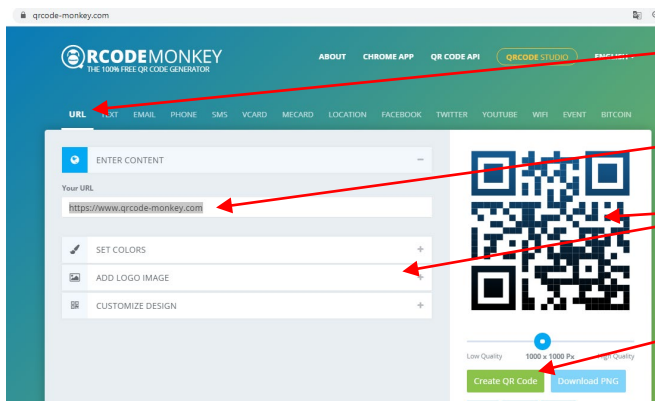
qrcode-monkey.com

QRCODEMONKEY
THE 100% FREE QR CODE GENERATOR

ABOUT CHROME APP QR CODE API QRCODE STUDIO ENGLISH

URL TEXT EMAIL PHONE SMS VCARD MECARD LOCATION FACEBOOK TWITTER YOUTUBE WIFI EVENT BITCOIN

ENTER CONTENT −

Your URL

https://www.qrcode-monkey.com

SET COLORS +

ADD LOGO IMAGE +

CUSTOMIZE DESIGN +

Low Quality 1000 x 1000 Px High Quality

Create QR Code Download PNG